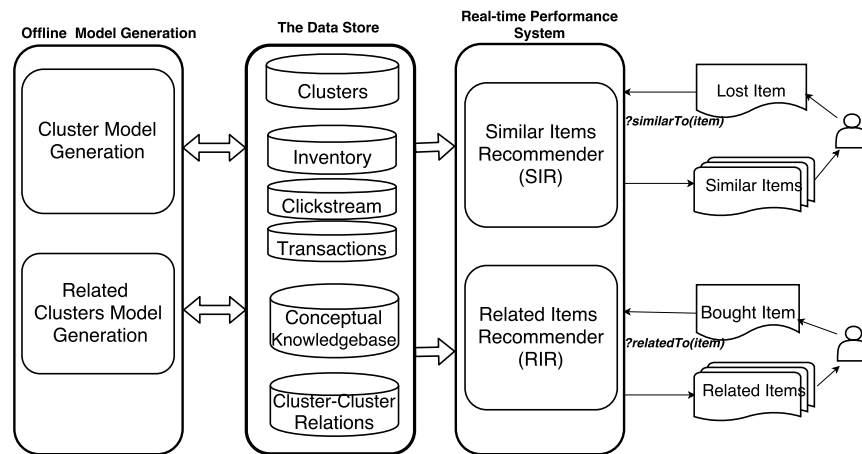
Offline Model Generation

Cluster Model Generation

Related Clusters Model Generation

The Data Store

Clusters

Inventory

Clickstream

Transactions

Conceptual Knowledgebase

Cluster-Cluster Relations

Real-time Performance System

Similar Items Recommender (SIR)

Related Items Recommender (RIR)

Lost Item

?similarTo(item)

Similar Items

Bought Item

?relatedTo(item)

Related Items